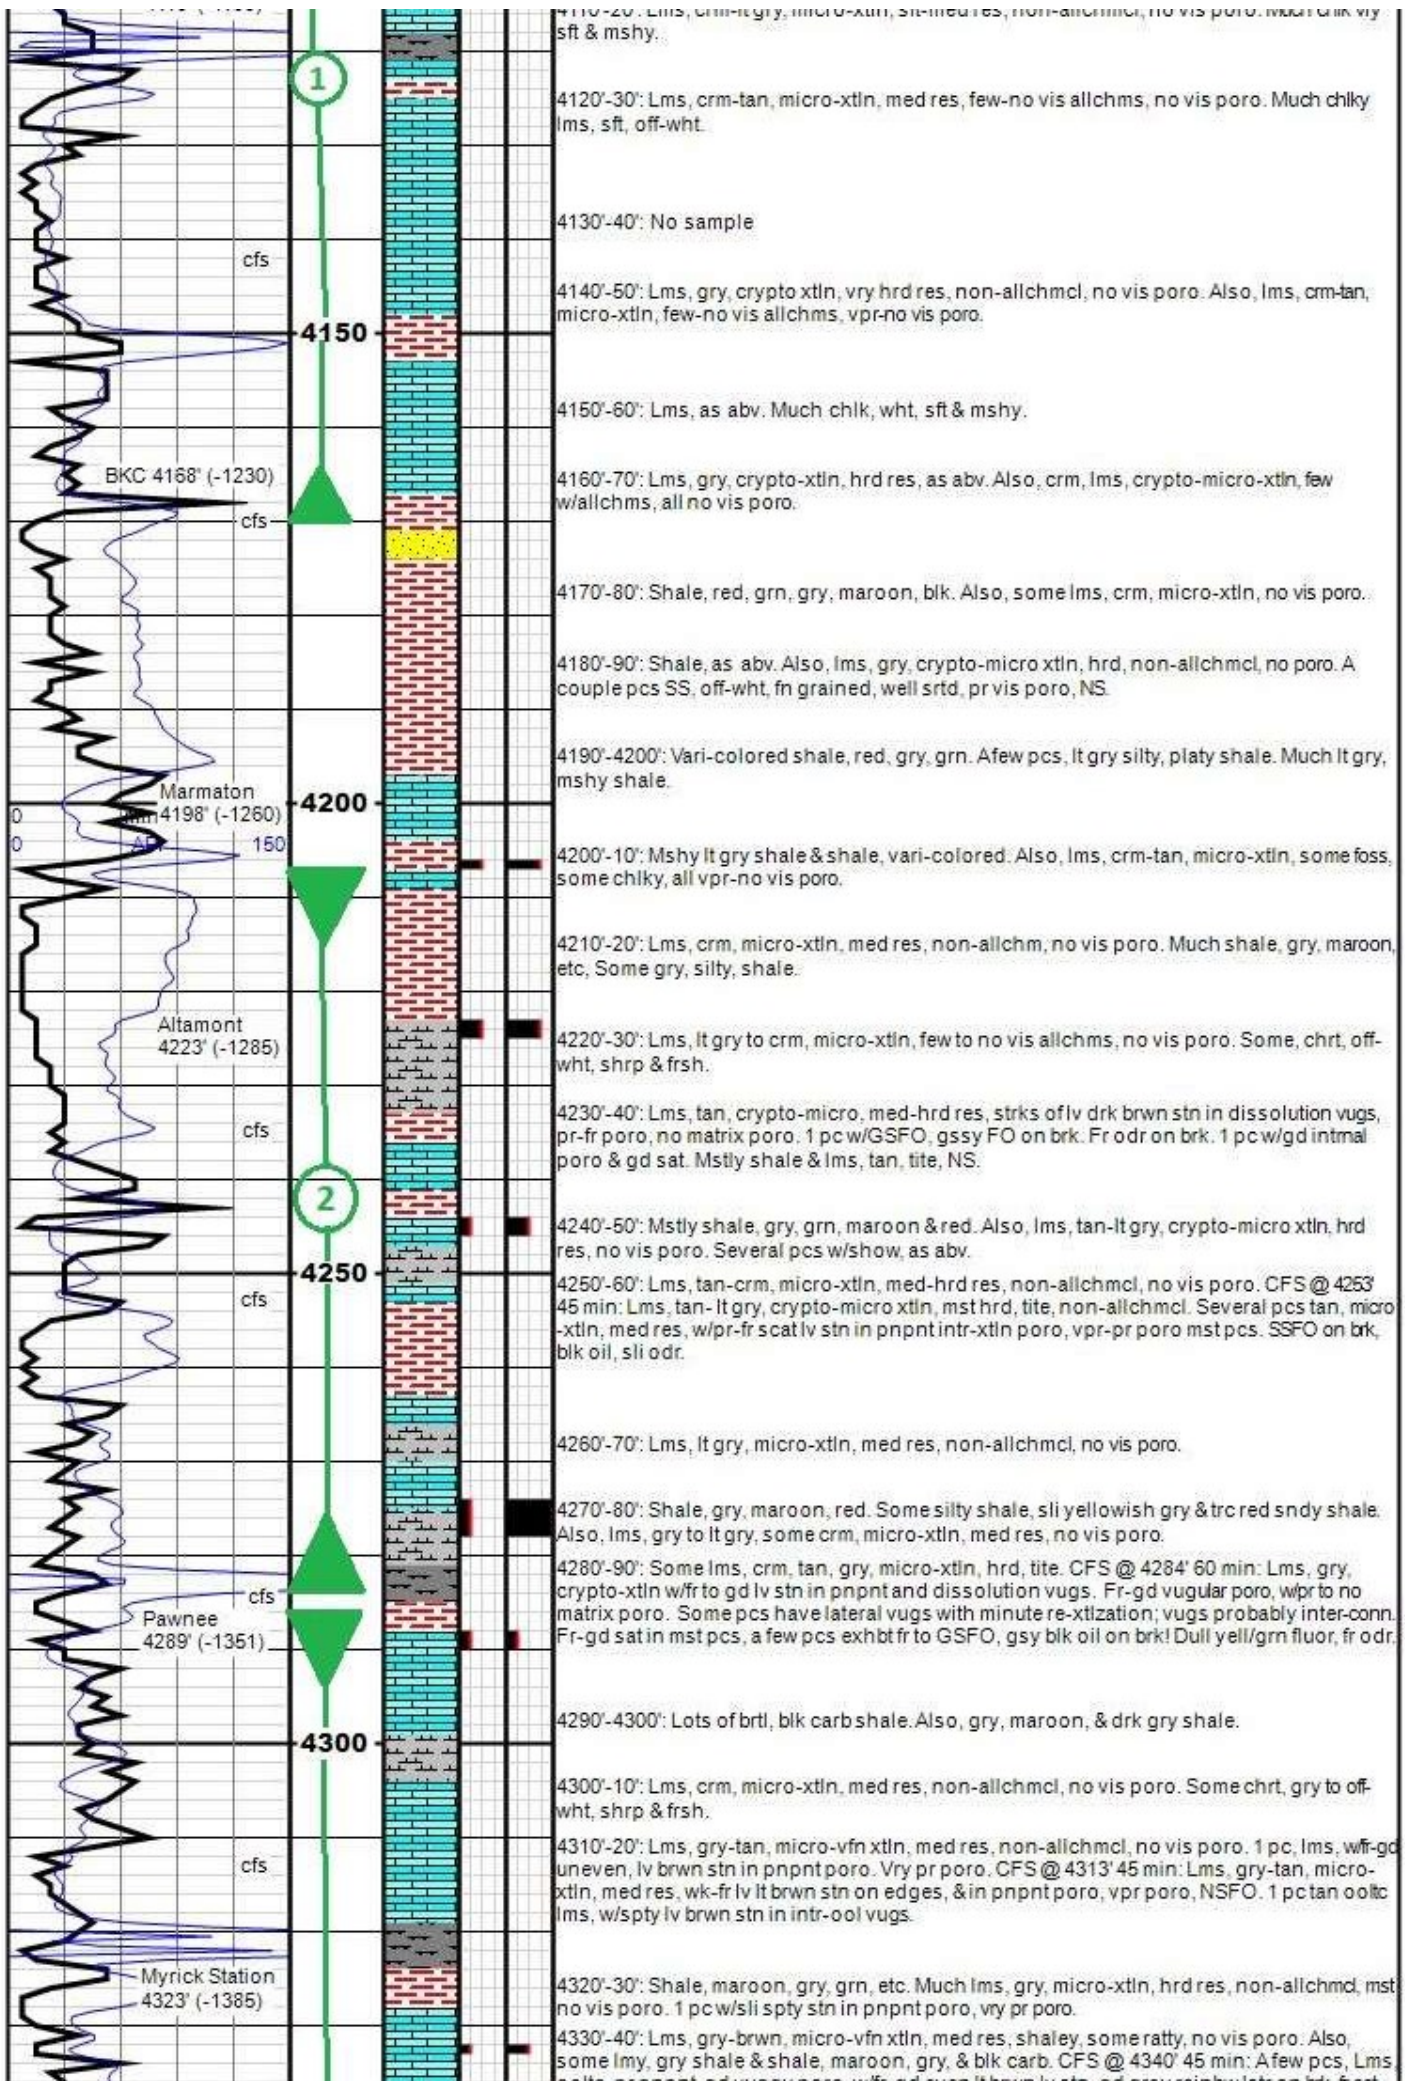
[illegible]
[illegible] sft & mshy.

1

4120'-30': Lms, crm-tan, micro-xtln, med res, few-no vis allchms, no vis poro. Much chlky lms, sft, off-wht.

4130'-40': No sample

cfs

4140'-50': Lms, gry, crypto xtln, vry hrd res, non-allchmcl, no vis poro. Also, lms, crm-tan, micro-xtln, few-no vis allchms, vpr-no vis poro.

4150

4150'-60': Lms, as abv. Much chlk, wht, sft & mshy.

BKC 4168' (-1230)

cfs

4160'-70': Lms, gry, crypto-xtln, hrd res, as abv. Also, crm, lms, crypto-micro-xtln, few w/allchms, all no vis poro.

4170'-80': Shale, red, grn, gry, maroon, blk. Also, some lms, crm, micro-xtln, no vis poro.

4180'-90': Shale, as abv. Also, lms, gry, crypto-micro xtln, hrd, non-allchmcl, no poro. A couple pcs SS, off-wht, fn grained, well srtd, pr vis poro, NS.

4190'-4200': Vari-colored shale, red, gry, grn. A few pcs, lt gry silty, platy shale. Much lt gry, mshy shale.

Marmaton
4198' (-1260)

0
0
API
150

4200

4200'-10': Mshy lt gry shale & shale, vari-colored. Also, lms, crm-tan, micro-xtln, some foss, some chlky, all vpr-no vis poro.

4210'-20': Lms, crm, micro-xtln, med res, non-allchm, no vis poro. Much shale, gry, maroon, etc, Some gry, silty, shale.

Altamont
4223' (-1285)

4220'-30': Lms, lt gry to crm, micro-xtln, few to no vis allchms, no vis poro. Some, chrt, off-wht, shrp & frsh.

cfs

4230'-40': Lms, tan, crypto-micro, med-hrd res, strks of lv drk brwn stn in dissolution vugs, pr-fr poro, no matrix poro. 1 pc w/GSFO, gssy FO on brk. Fr odr on brk. 1 pc w/gd intrnal poro & gd sat. Mstly shale & lms, tan, tite, NS.

2

4240'-50': Mstly shale, gry, grn, maroon & red. Also, lms, tan-lt gry, crypto-micro xtln, hrd res, no vis poro. Several pcs w/show, as abv.

4250

cfs

4250'-60': Lms, tan-crm, micro-xtln, med-hrd res, non-allchmcl, no vis poro. CFS @ 4253' 45 min: Lms, tan- lt gry, crypto-micro xtln, mst hrd, tite, non-allchmcl. Several pcs tan, micro-xtln, med res, w/pr-fr scat lv stn in pnpnt intr-xtln poro, vpr-pr poro mst pcs. SSFO on brk, blk oil, sli odr.

4260'-70': Lms, lt gry, micro-xtln, med res, non-allchmcl, no vis poro.

4270'-80': Shale, gry, maroon, red. Some silty shale, sli yellowish gry & trc red sndy shale. Also, lms, gry to lt gry, some crm, micro-xtln, med res, no vis poro.

cfs

Pawnee
4289' (-1351)

4280'-90': Some lms, crm, tan, gry, micro-xtln, hrd, tite. CFS @ 4284' 60 min: Lms, gry, crypto-xtln w/fr to gd lv stn in pnpnt and dissolution vugs. Fr-gd vugular poro, w/pr to no matrix poro. Some pcs have lateral vugs with minute re-xtlization; vugs probably inter-conn. Fr-gd sat in mst pcs, a few pcs exhbt fr to GSFO, gsy blk oil on brk! Dull yell/grn fluor, fr odr.

4290'-4300': Lots of brtl, blk carb shale. Also, gry, maroon, & drk gry shale.

4300

4300'-10': Lms, crm, micro-xtln, med res, non-allchmcl, no vis poro. Some chrt, gry to off-wht, shrp & frsh.

cfs

4310'-20': Lms, gry-tan, micro-vfn xtln, med res, non-allchmcl, no vis poro. 1 pc, lms, w/fr-gd uneven, lv brwn stn in pnpnt poro. Vry pr poro. CFS @ 4313' 45 min: Lms, gry-tan, micro-xtln, med res, wk-fr lv lt brwn stn on edges, & in pnpnt poro, vpr poro, NSFO. 1 pc tan ooltc lms, w/spty lv brwn stn in intr-ool vugs.

Myrick Station
4323' (-1385)

4320'-30': Shale, maroon, gry, grn, etc. Much lms, gry, micro-xtln, hrd res, non-allchmcl, mst no vis poro. 1 pc w/sli spty stn in pnpnt poro, vry pr poro.

4330'-40': Lms, gry-brwn, micro-vfn xtln, med res, shaley, some ratty, no vis poro. Also, some lmy, gry shale & shale, maroon, gry, & blk carb. CFS @ 4340' 45 min: A few pcs, Lms, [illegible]